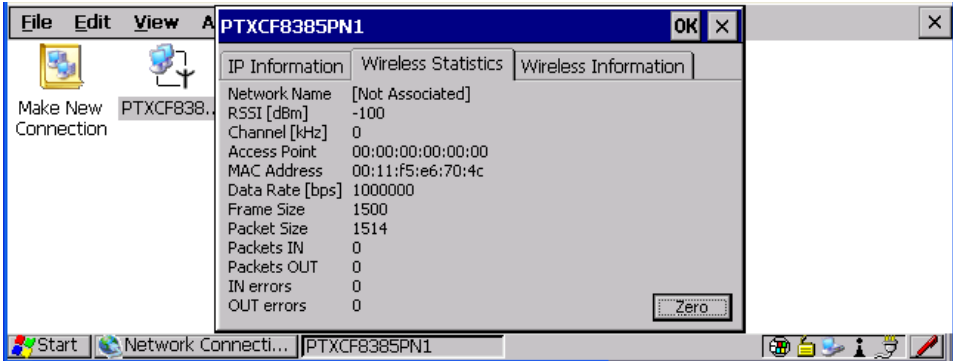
File Edit View A

Make New Connection

PTXCF838...

PTXCF8385PN1

OK ×

×

IP Information | Wireless Statistics | Wireless Information

| | |
|---|---|
| Network Name | [Not Associated] |
| RSSI [dBm] | -100 |
| Channel [kHz] | 0 |
| Access Point | 00:00:00:00:00:00 |
| MAC Address | 00:11:f5:e6:70:4c |
| Data Rate [bps] | 1000000 |
| Frame Size | 1500 |
| Packet Size | 1514 |
| Packets IN | 0 |
| Packets OUT | 0 |
| IN errors | 0 |
| OUT errors | 0 |

Zero

Start | Network Connecti... | PTXCF8385PN1